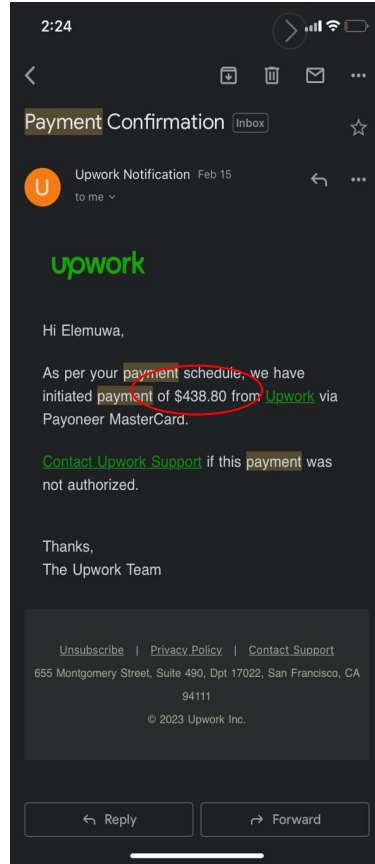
2:24

Payment Confirmation Inbox

U Upwork Notification Feb 15
to me

upwork

Hi Elemuwa,

As per your payment schedule, we have initiated payment of $438.80 from Upwork via Payoneer MasterCard.

Contact Upwork Support if this payment was not authorized.

Thanks,
The Upwork Team

Unsubscribe | Privacy Policy | Contact Support
655 Montgomery Street, Suite 490, Dpt 17022, San Francisco, CA 94111
© 2023 Upwork Inc.

Reply
Forward